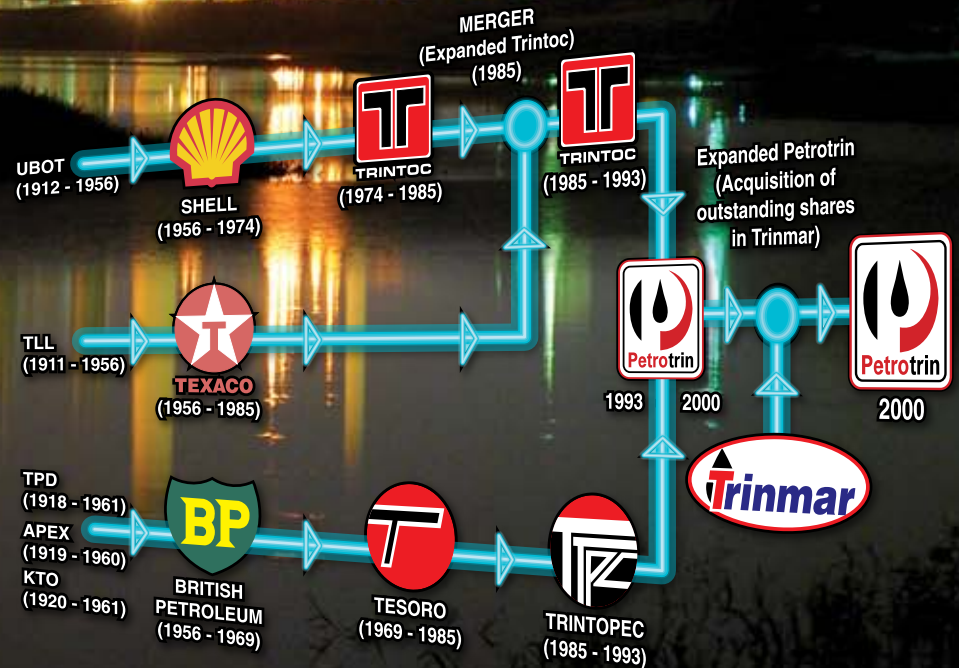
MERGER
(Expanded Trintoc)
(1985)

UBOT
(1912 - 1956)

SHELL
(1956 - 1974)

TRINTOC
(1974 - 1985)

TRINTOC
(1985 - 1993)

Expanded Petrotrin
(Acquisition of
outstanding shares
in Trinmar)

TLL
(1911 - 1956)

TEXACO
(1956 - 1985)

Petrotrin

1993 2000

Petrotrin

2000

Trinmar

TPD
(1918 - 1961)
APEX
(1919 - 1960)
KTO
(1920 - 1961)

BP

BRITISH
PETROLEUM
(1956 - 1969)

TESORO
(1969 - 1985)

TRINTOPEC
(1985 - 1993)